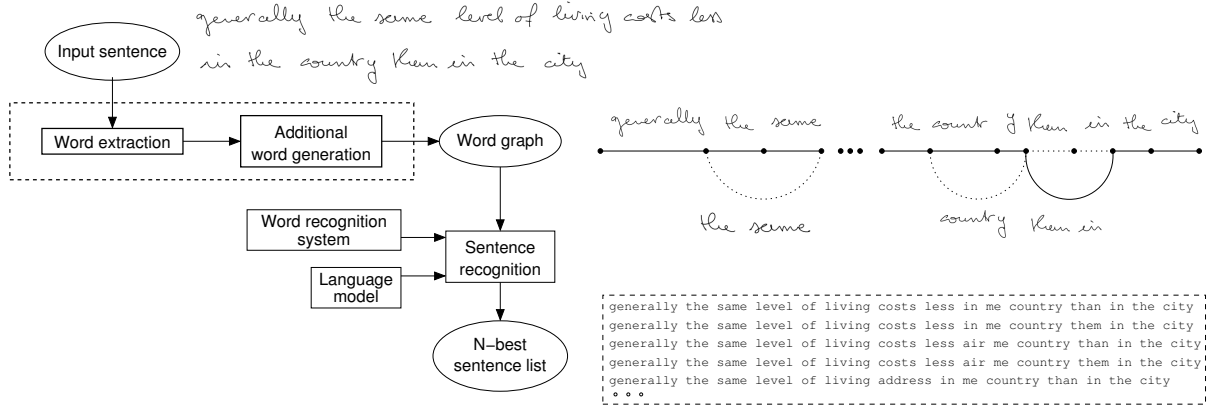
generally the same level of living costs less in the country them in the city

Input sentence

Word extraction

Additional word generation

Word graph

Word recognition system

Sentence recognition

Language model

N−best sentence list

generally the same

the count y them in the city

the same

country them in

generally the same level of living costs less in me country than in the city
generally the same level of living costs less in me country them in the city
generally the same level of living costs less air me country than in the city
generally the same level of living costs less air me country them in the city
generally the same level of living address in me country than in the city
...